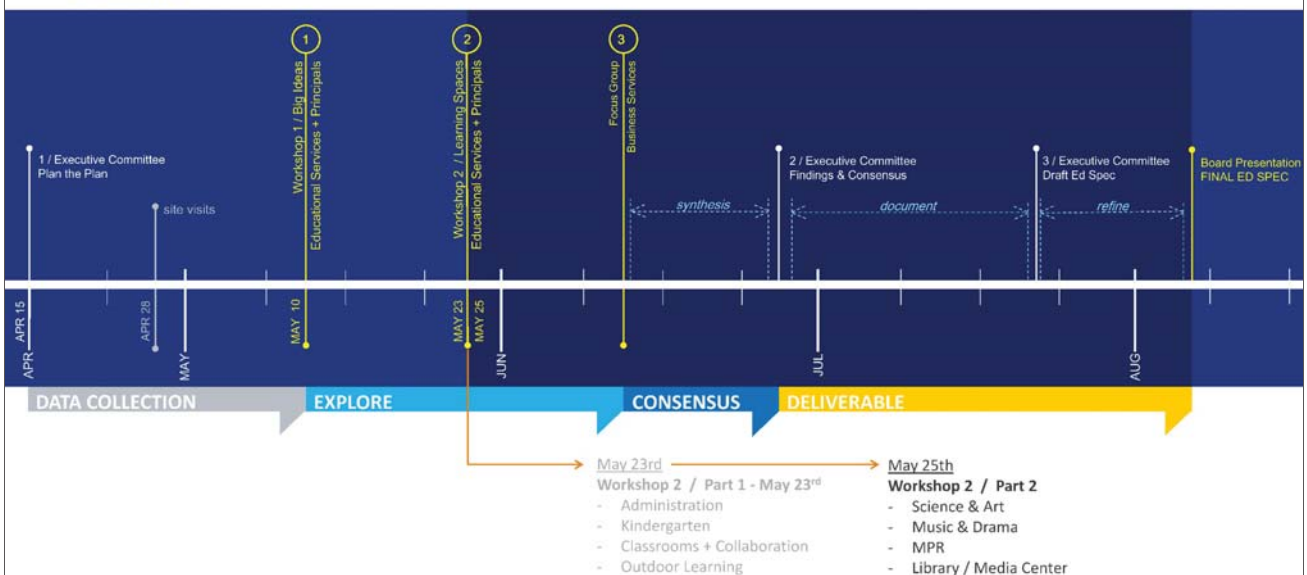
1
Workshop 1 / Big Ideas
Educational Services + Principals

2
Workshop 2 / Learning Spaces
Educational Services + Principals

3
Focus Group
Business Services

1 / Executive Committee
Plan the Plan

site visits

synthesis

2 / Executive Committee
Findings & Consensus

document

3 / Executive Committee
Draft Ed Spec

refine

Board Presentation
FINAL ED SPEC

APR 15
APR
APR 28
MAY
MAY 10
MAY 23
MAY 25
JUN
JUL
AUG

DATA COLLECTION
EXPLORE
CONSENSUS
DELIVERABLE

May 23rd
Workshop 2 / Part 1 - May 23$^{rd}$
- Administration
- Kindergarten
- Classrooms + Collaboration
- Outdoor Learning

May 25th
Workshop 2 / Part 2
- Science & Art
- Music & Drama
- MPR
- Library / Media Center